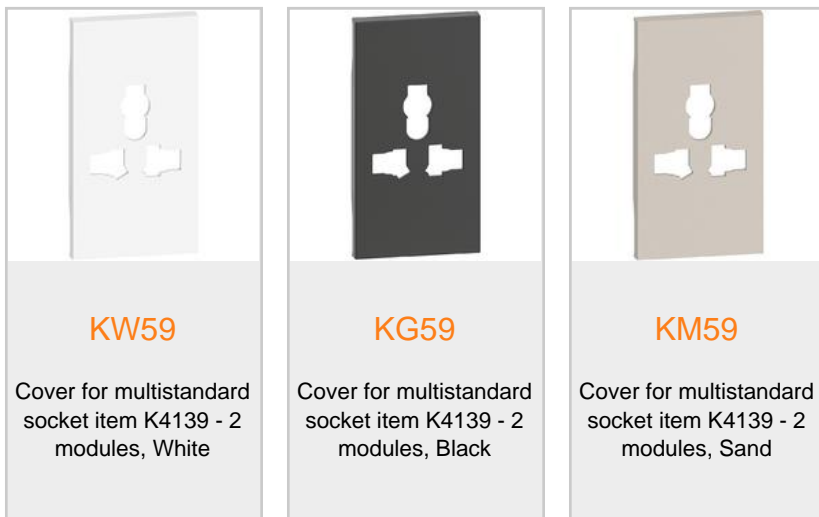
KW59

Cover for multistandard socket item K4139 - 2 modules, White

KG59

Cover for multistandard socket item K4139 - 2 modules, Black

KM59

Cover for multistandard socket item K4139 - 2 modules, Sand